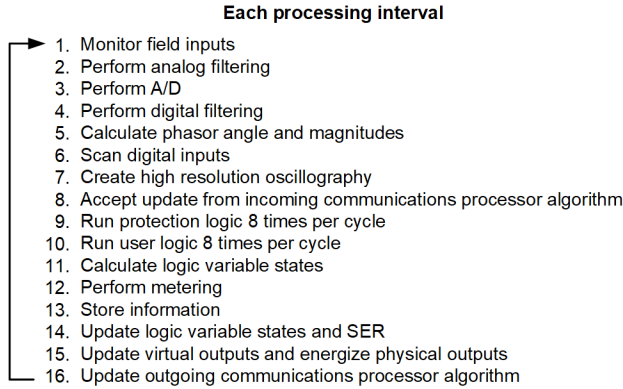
Each processing interval

1. Monitor field inputs
2. Perform analog filtering
3. Perform A/D
4. Perform digital filtering
5. Calculate phasor angle and magnitudes
6. Scan digital inputs
7. Create high resolution oscillography
8. Accept update from incoming communications processor algorithm
9. Run protection logic 8 times per cycle
10. Run user logic 8 times per cycle
11. Calculate logic variable states
12. Perform metering
13. Store information
14. Update logic variable states and SER
15. Update virtual outputs and energize physical outputs
16. Update outgoing communications processor algorithm